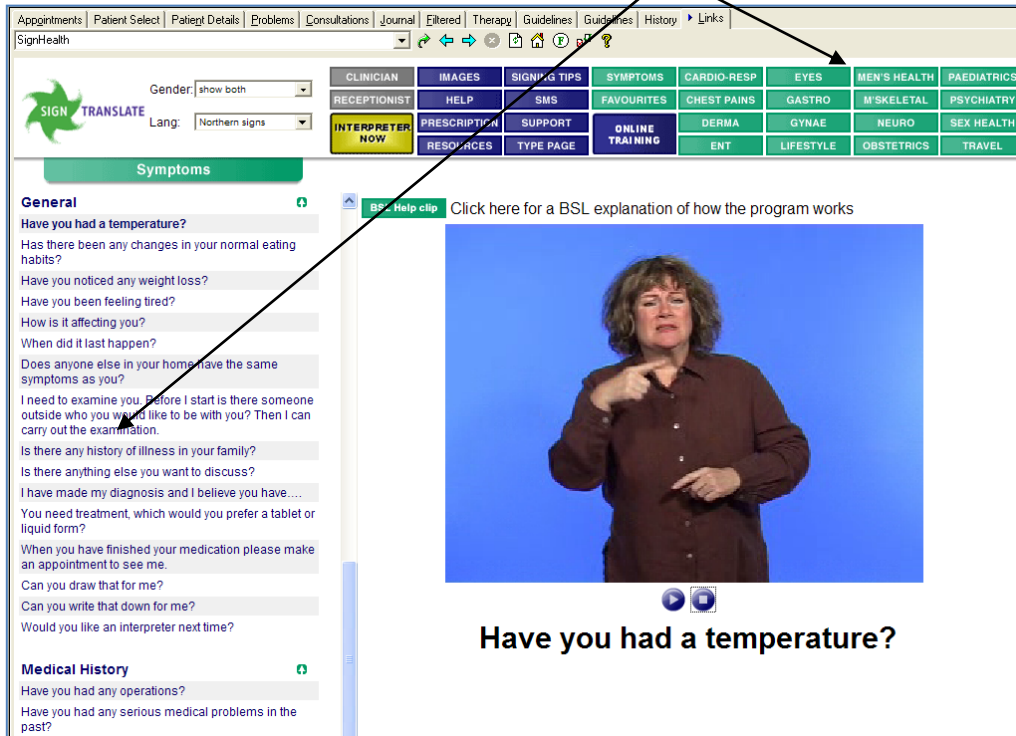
Appointments | Patient Select | Patient Details | Problems | Consultations | Journal | Filtered | Therapy | Guidelines | Guidelines | History | Links

SignHealth

SIGN TRANSLATE

Gender: show both

Lang: Northern signs

| CLINICIAN | IMAGES | SIGNING TIPS | SYMPTOMS | CARDIO-RESP | EYES | MEN'S HEALTH | PAEDIATRICS |
|---|---|---|---|---|---|---|---|
| RECEPTIONIST | HELP | SMS | FAVOURITES | CHEST PAINS | GASTRO | M'SKELETAL | PSYCHIATRY |
| INTERPRETER NOW | PRESCRIPTION | SUPPORT | ONLINE TRAINING | DERMA | GYNAE | NEURO | SEX HEALTH |
| | RESOURCES | TYPE PAGE | | ENT | LIFESTYLE | OBSTETRICS | TRAVEL |

Symptoms

General

Have you had a temperature?

Has there been any changes in your normal eating habits?

Have you noticed any weight loss?

Have you been feeling tired?

How is it affecting you?

When did it last happen?

Does anyone else in your home have the same symptoms as you?

I need to examine you. Before I start is there someone outside who you would like to be with you? Then I can carry out the examination.

Is there any history of illness in your family?

Is there anything else you want to discuss?

I have made my diagnosis and I believe you have....

You need treatment, which would you prefer a tablet or liquid form?

When you have finished your medication please make an appointment to see me.

Can you draw that for me?

Can you write that down for me?

Would you like an interpreter next time?

Medical History

Have you had any operations?

Have you had any serious medical problems in the past?

BSL Help clip Click here for a BSL explanation of how the program works

Have you had a temperature?